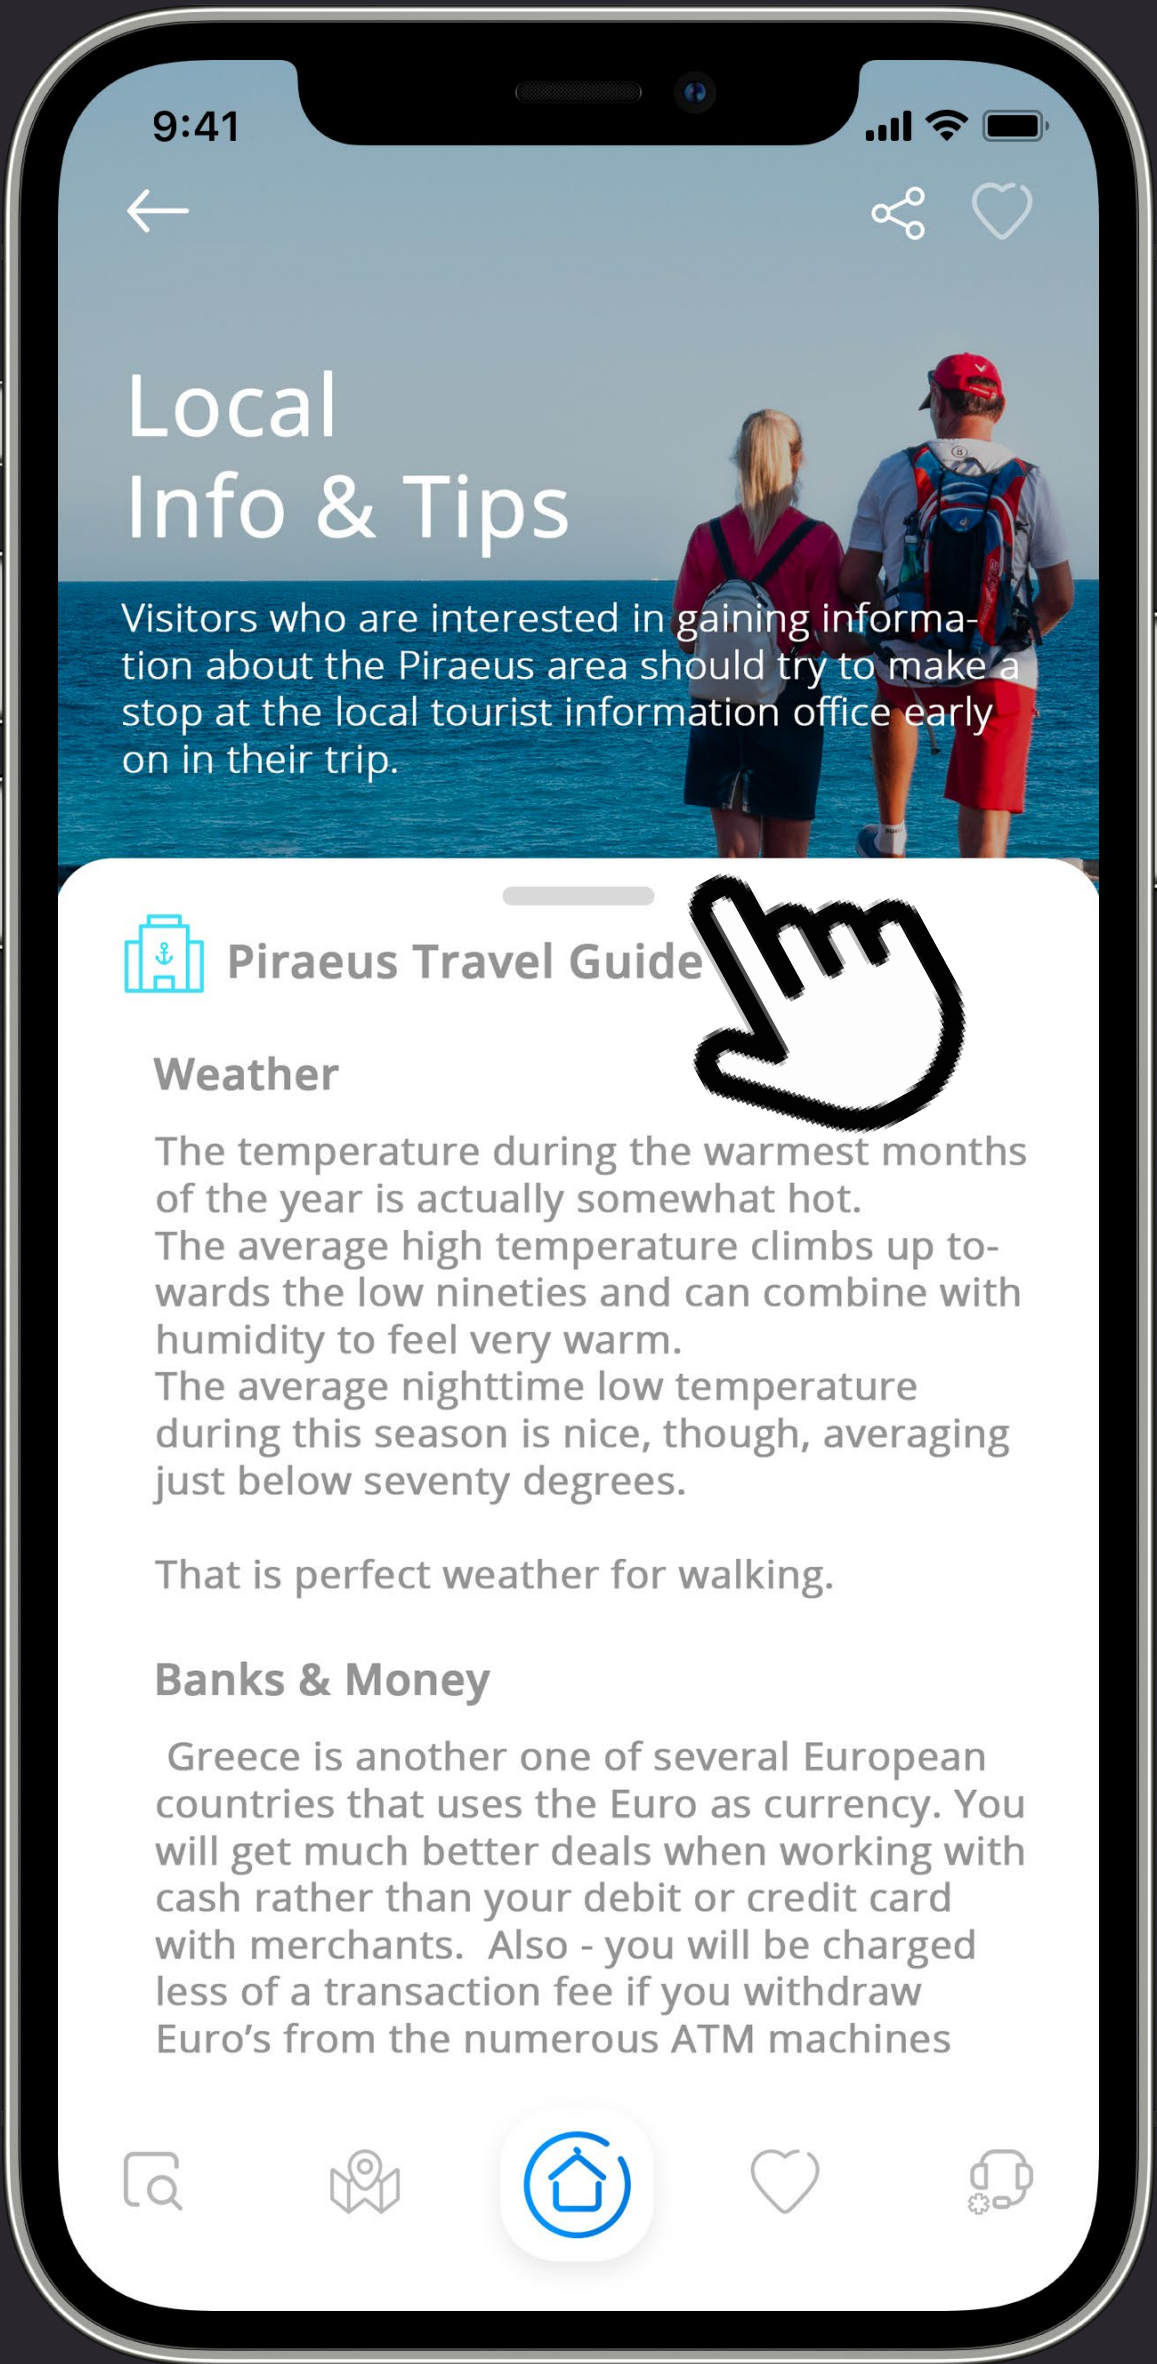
9:41

Local
Info & Tips

Visitors who are interested in gaining information about the Piraeus area should try to make a stop at the local tourist information office early on in their trip.

Piraeus Travel Guide

Weather

The temperature during the warmest months of the year is actually somewhat hot.
The average high temperature climbs up towards the low nineties and can combine with humidity to feel very warm.
The average nighttime low temperature during this season is nice, though, averaging just below seventy degrees.

That is perfect weather for walking.

Banks & Money

Greece is another one of several European countries that uses the Euro as currency. You will get much better deals when working with cash rather than your debit or credit card with merchants. Also - you will be charged less of a transaction fee if you withdraw Euro's from the numerous ATM machines